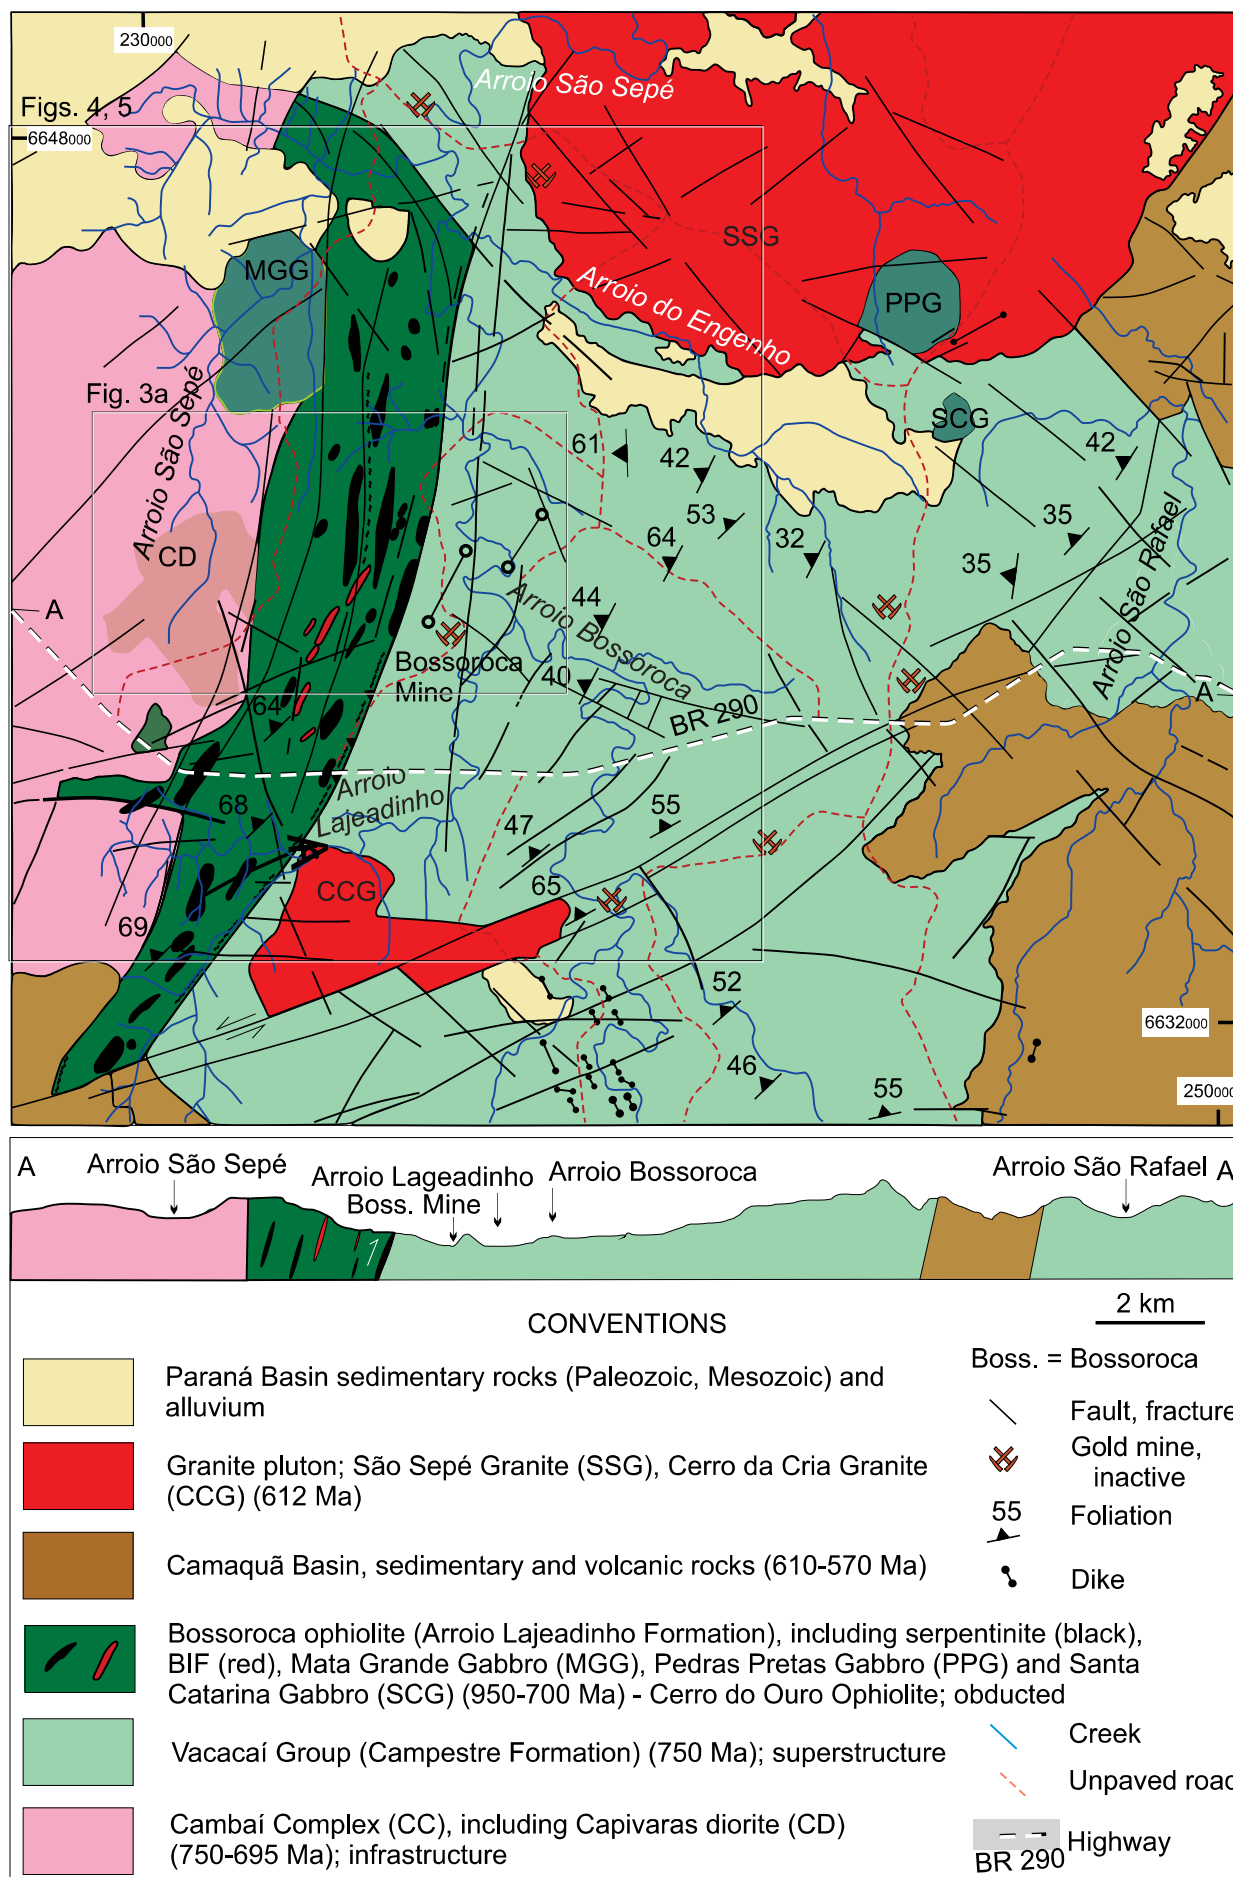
230000
Figs. 4, 5
6648000
Arroio São Sepé
SSG
MGG
PPG
Arroio do Engenho
Fig. 3a
Arroio São Sepé
SCG
61
42
42
53
35
64
32
35
CD
Arroio São Rafael
A
44
Arroio Bossoroca
Bossoroca Mine
40
A
64
BR 290
Arroio Lajeadinho
68
55
47
65
CCG
69
52
6632000
46
55
250000

A
Arroio São Sepé
Arroio Lageadinho
Boss. Mine
Arroio Bossoroca
Arroio São Rafael
A

CONVENTIONS

2 km

Boss. = Bossoroca

Paraná Basin sedimentary rocks (Paleozoic, Mesozoic) and alluvium

Fault, fracture

Granite pluton; São Sepé Granite (SSG), Cerro da Cria Granite (CCG) (612 Ma)

Gold mine, inactive

55
Foliation

Camaquã Basin, sedimentary and volcanic rocks (610-570 Ma)

Dike

Bossoroca ophiolite (Arroio Lajeadinho Formation), including serpentinite (black), BIF (red), Mata Grande Gabbro (MGG), Pedras Pretas Gabbro (PPG) and Santa Catarina Gabbro (SCG) (950-700 Ma) - Cerro do Ouro Ophiolite; obducted

Creek

Vacacaí Group (Campestre Formation) (750 Ma); superstructure

Unpaved road

Cambaí Complex (CC), including Capivaras diorite (CD) (750-695 Ma); infrastructure

BR 290
Highway